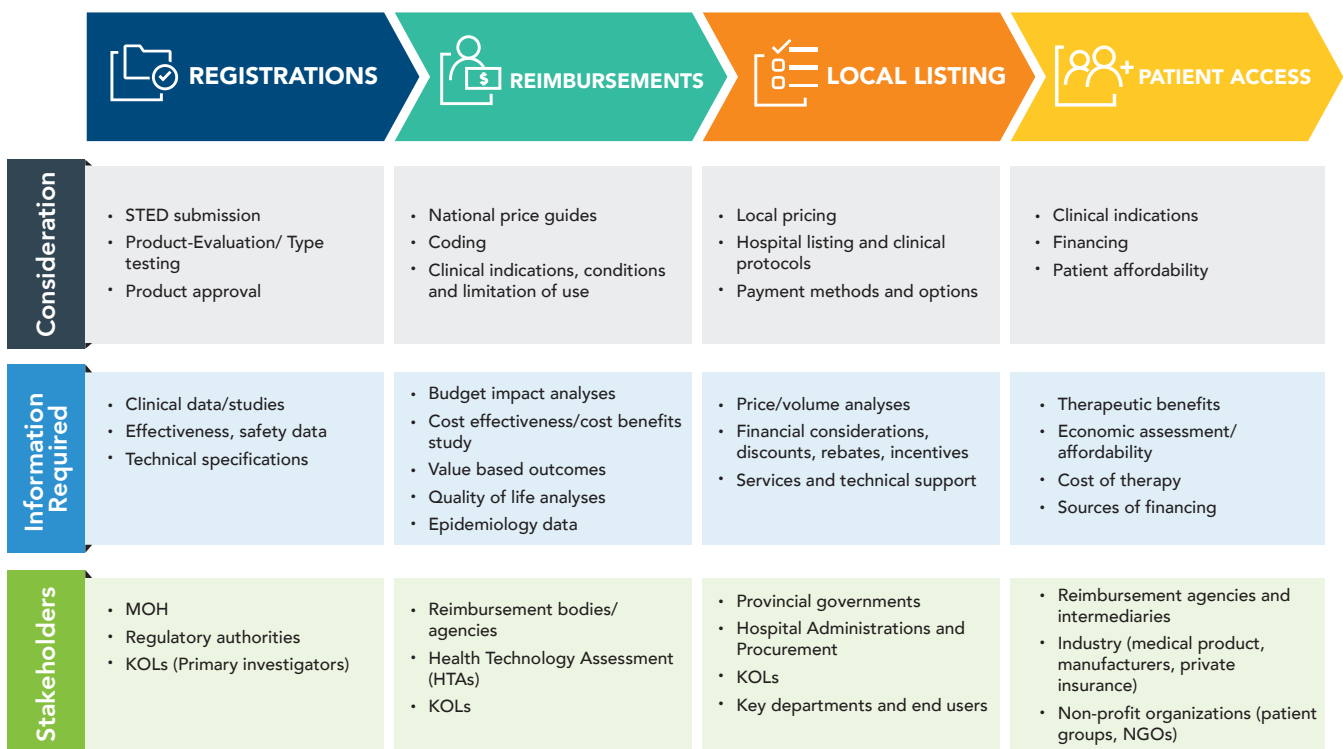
| | REGISTRATIONS | REIMBURSEMENTS | LOCAL LISTING | PATIENT ACCESS |
|---|---|---|---|---|
| Consideration | • STED submission<br>• Product-Evaluation/ Type testing<br>• Product approval | • National price guides<br>• Coding<br>• Clinical indications, conditions and limitation of use | • Local pricing<br>• Hospital listing and clinical protocols<br>• Payment methods and options | • Clinical indications<br>• Financing<br>• Patient affordability |
| Information Required | • Clinical data/studies<br>• Effectiveness, safety data<br>• Technical specifications | • Budget impact analyses<br>• Cost effectiveness/cost benefits study<br>• Value based outcomes<br>• Quality of life analyses<br>• Epidemiology data | • Price/volume analyses<br>• Financial considerations, discounts, rebates, incentives<br>• Services and technical support | • Therapeutic benefits<br>• Economic assessment/ affordability<br>• Cost of therapy<br>• Sources of financing |
| Stakeholders | • MOH<br>• Regulatory authorities<br>• KOLs (Primary investigators) | • Reimbursement bodies/ agencies<br>• Health Technology Assessment (HTAs)<br>• KOLs | • Provincial governments<br>• Hospital Administrations and Procurement<br>• KOLs<br>• Key departments and end users | • Reimbursement agencies and intermediaries<br>• Industry (medical product, manufacturers, private insurance)<br>• Non-profit organizations (patient groups, NGOs) |